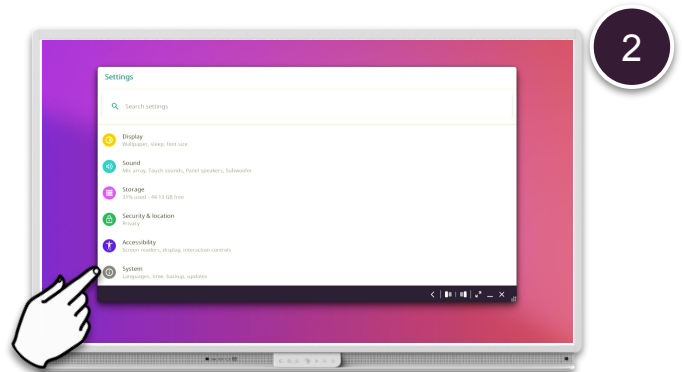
2

Settings

Search settings

Display
Wallpaper, sleep, font size

Sound
Mic array, Touch sounds, Panel speakers, Subwoofer

Storage
33% used - 44.13 GB free

Security & location
Privacy

Accessibility
Screen readers, display, interaction controls

System
Languages, time, backup, updates